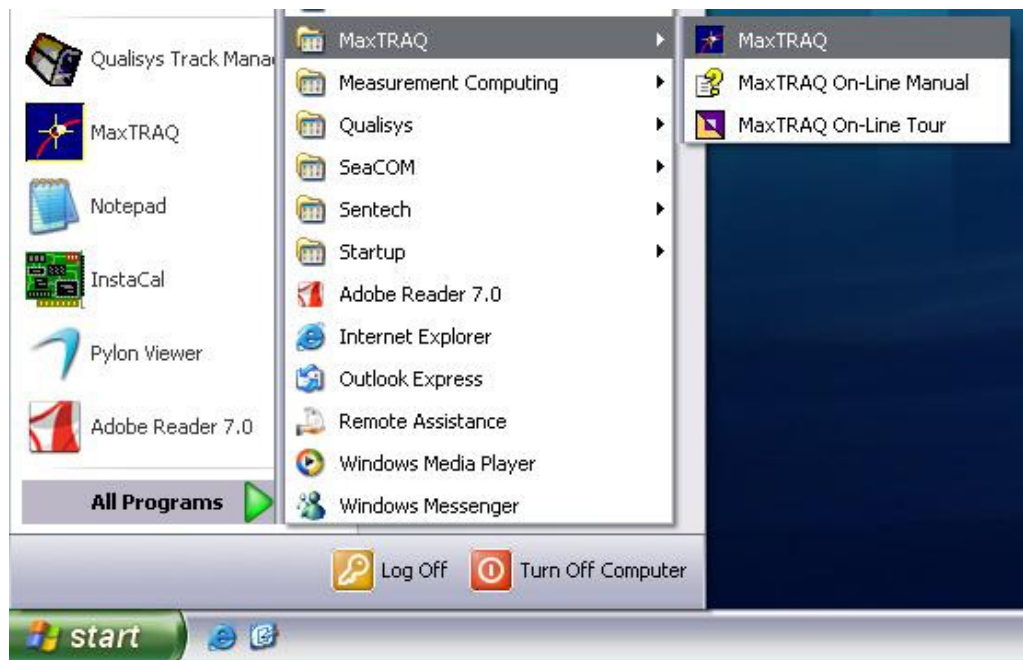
Qualisys Track Mana

MaxTRAQ

Notepad

InstaCal

Pylon Viewer

Adobe Reader 7.0

All Programs

MaxTRAQ

Measurement Computing

Qualisys

SeaCOM

Sentech

Startup

Adobe Reader 7.0

Internet Explorer

Outlook Express

Remote Assistance

Windows Media Player

Windows Messenger

MaxTRAQ

MaxTRAQ On-Line Manual

MaxTRAQ On-Line Tour

Log Off

Turn Off Computer

start